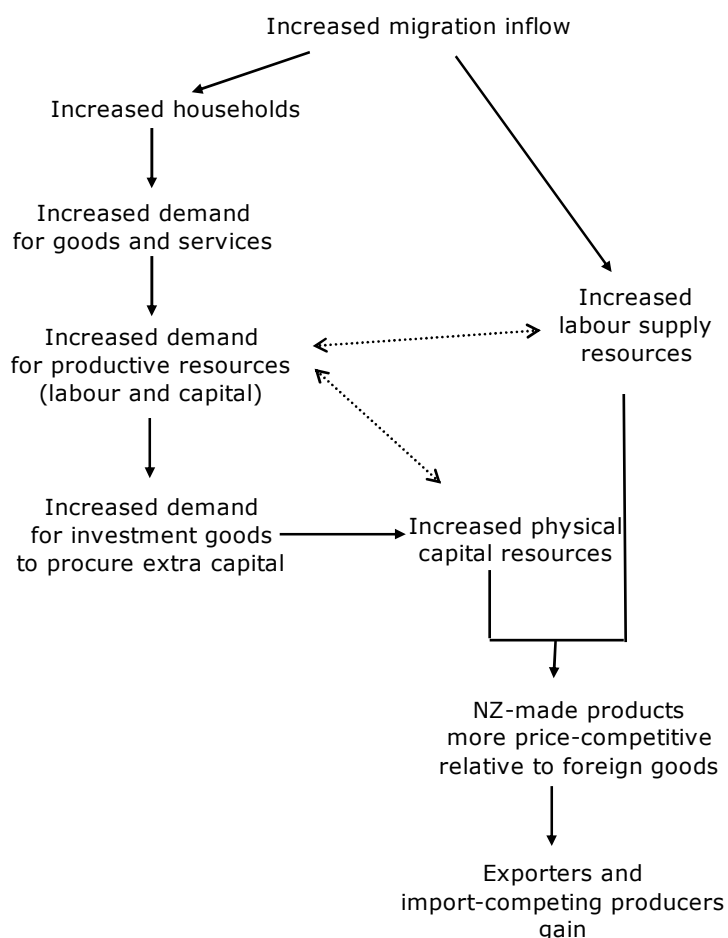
Increased migration inflow

Increased households

Increased demand for goods and services

Increased demand for productive resources (labour and capital)

Increased labour supply resources

Increased demand for investment goods to procure extra capital

Increased physical capital resources

NZ-made products more price-competitive relative to foreign goods

Exporters and import-competing producers gain